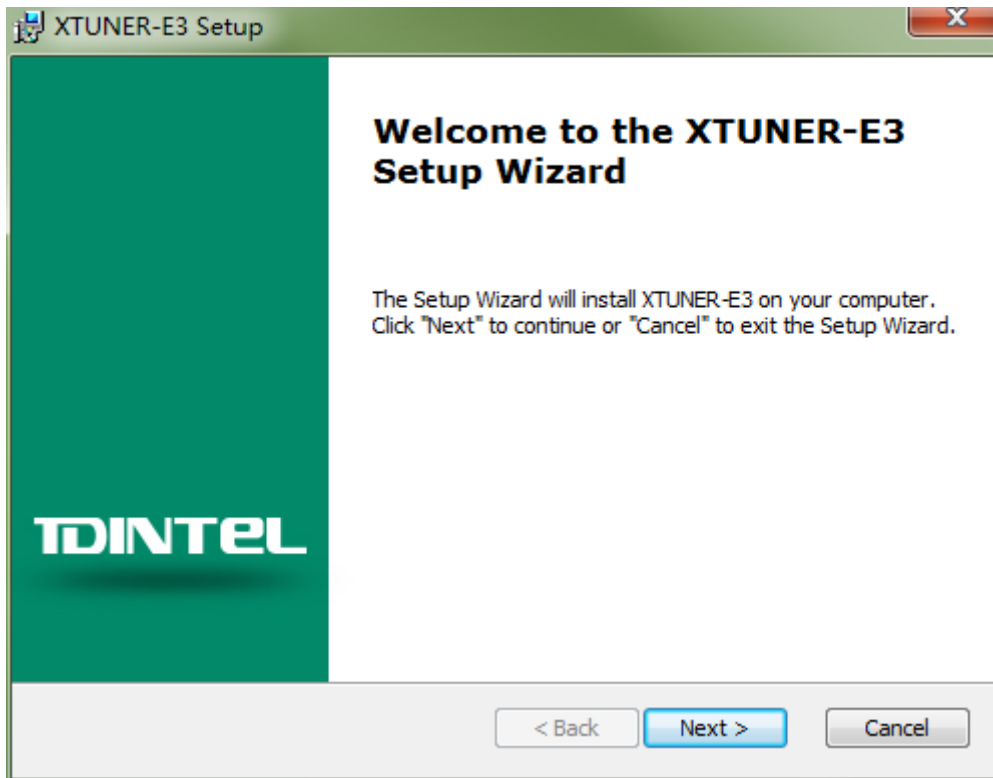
XTUNER-E3 Setup

X

Welcome to the XTUNER-E3 Setup Wizard

The Setup Wizard will install XTUNER-E3 on your computer. Click "Next" to continue or "Cancel" to exit the Setup Wizard.

TDINTEL

< Back

Next >

Cancel